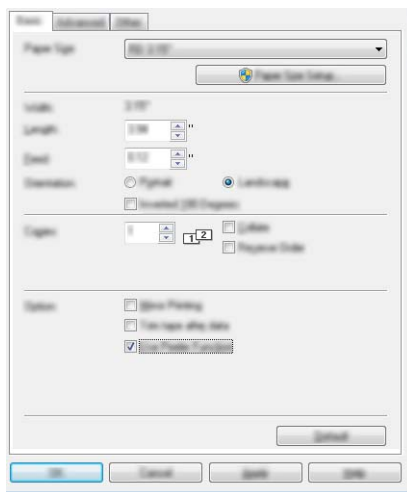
Basic | Advanced | Other

Paper Size
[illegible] 2.15"
Paper Size Setup...

Width: 2.15"
Length: 3.94 "
Feed: 0.12 "
Orientation: Portrait Landscape
Inverted 180 Degrees

Copies: 1 Collate Reverse Order

Option: Mirror Printing
Trim tape after data
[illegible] Function

Default

OK Cancel Apply Help